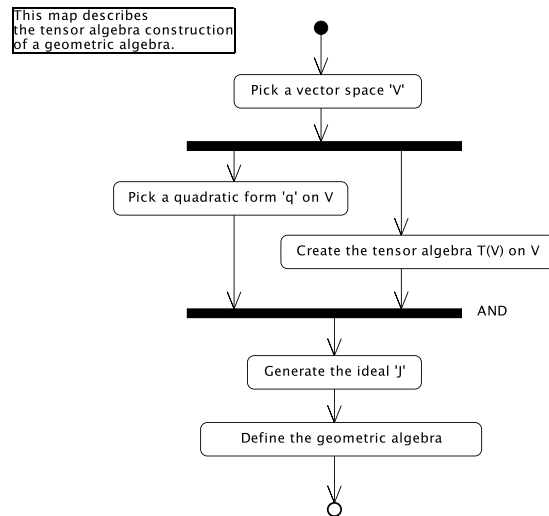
This map describes the tensor algebra construction of a geometric algebra.

Pick a vector space 'V'

Pick a quadratic form 'q' on V

Create the tensor algebra T(V) on V

AND

Generate the ideal 'J'

Define the geometric algebra